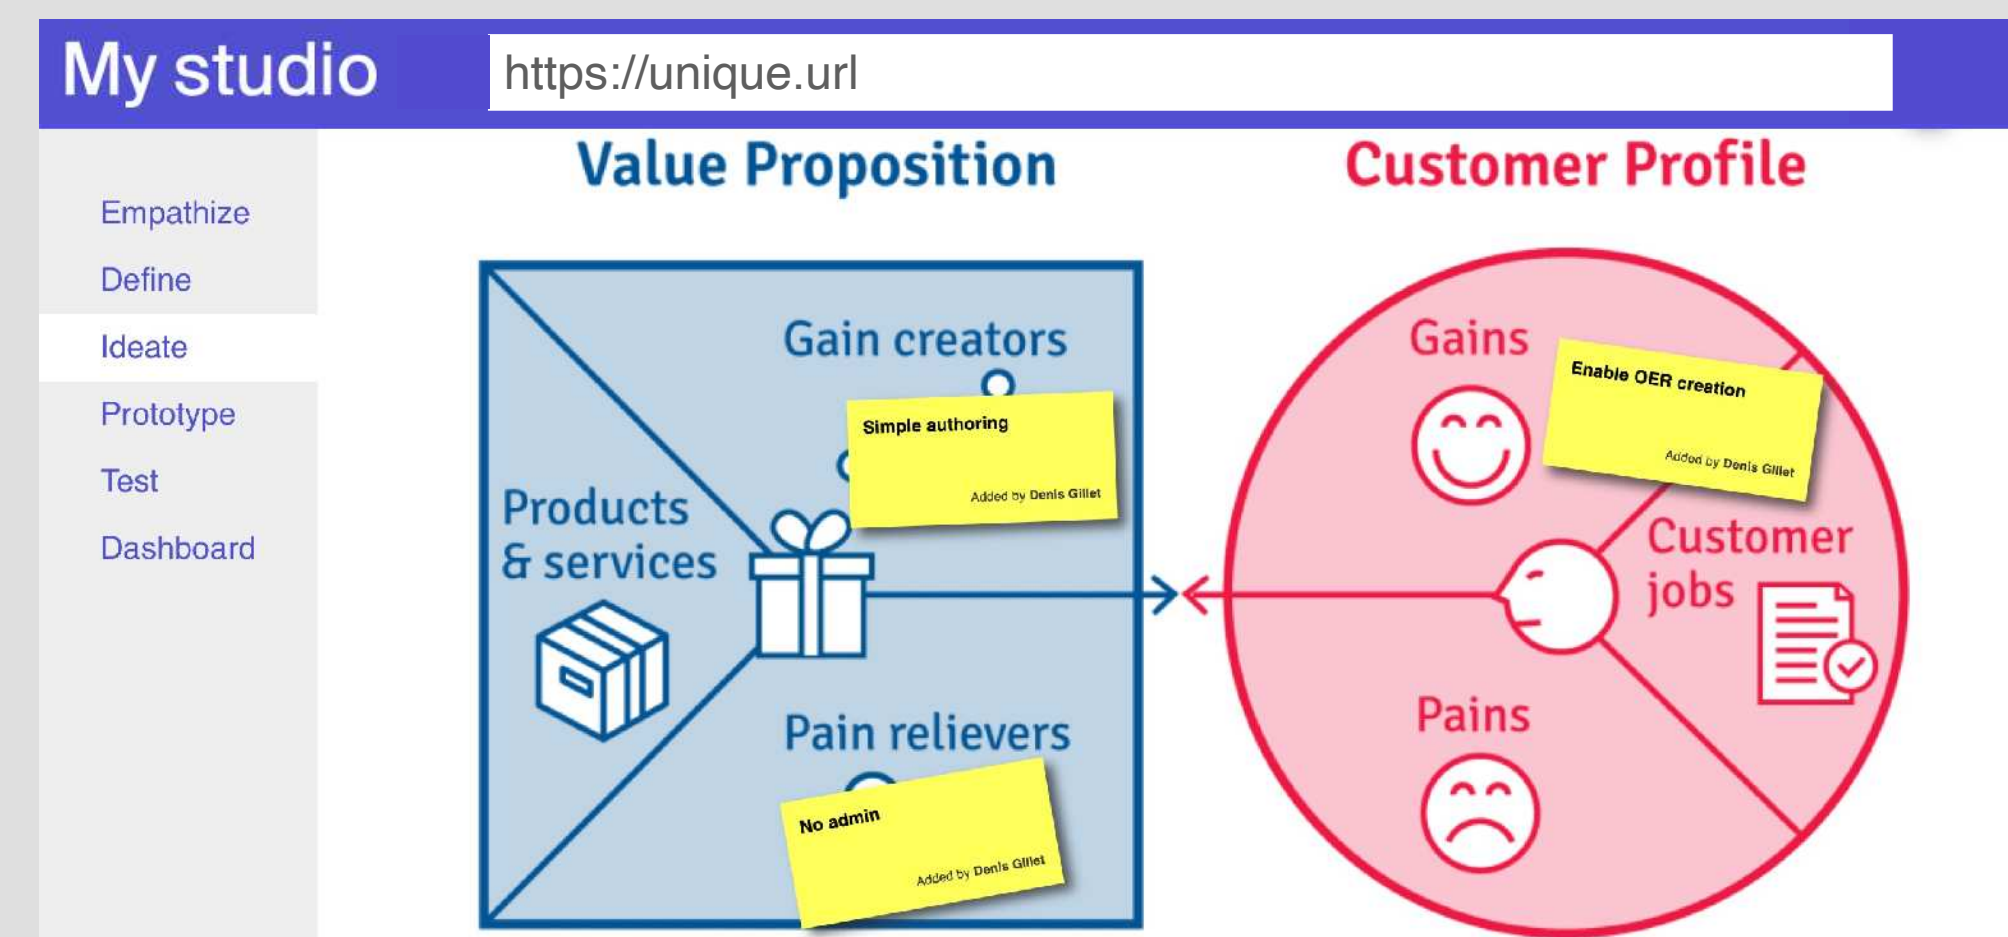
My studio

https://unique.url

Empathize

Define

Ideate

Prototype

Test

Dashboard

Value Proposition

Customer Profile

Gain creators

Simple authoring

Added by Denis Gillet

Products & services

Pain relievers

No admin

Added by Denis Gillet

Gains

Enable OER creation

Added by Denis Gillet

Customer jobs

Pains